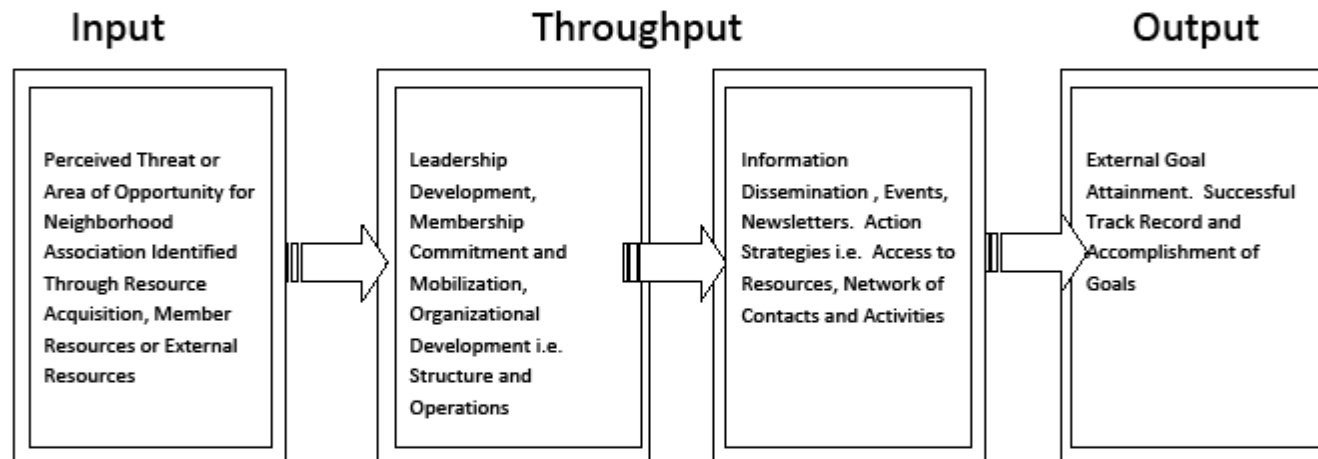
Input

Throughput

Output

Perceived Threat or Area of Opportunity for Neighborhood Association Identified Through Resource Acquisition, Member Resources or External Resources

Leadership Development, Membership Commitment and Mobilization, Organizational Development i.e. Structure and Operations

Information Dissemination , Events, Newsletters. Action Strategies i.e. Access to Resources, Network of Contacts and Activities

External Goal Attainment. Successful Track Record and Accomplishment of Goals